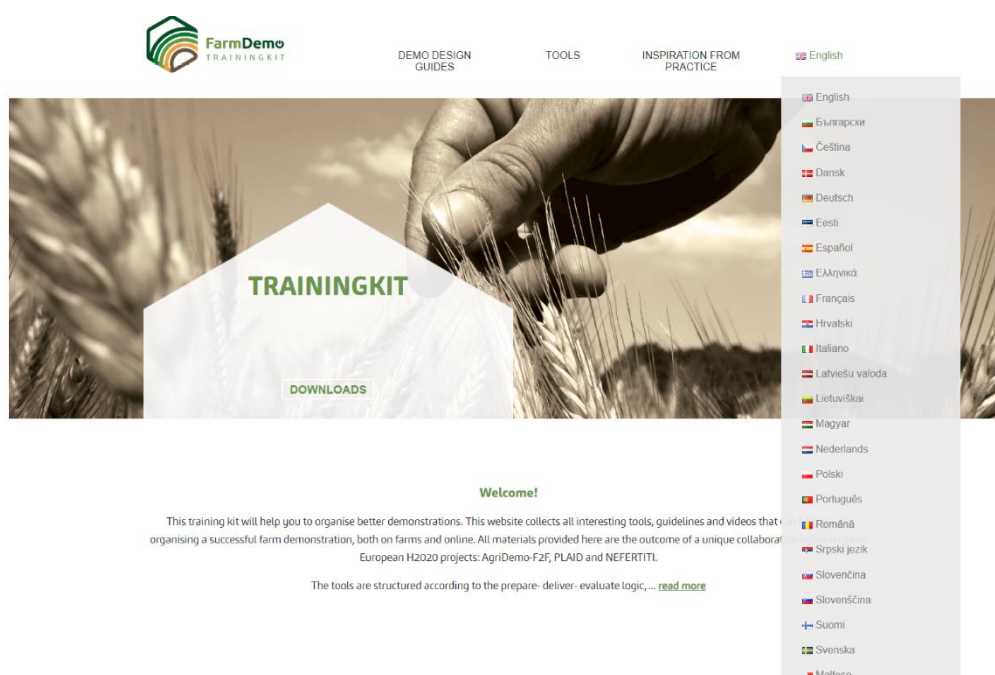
FarmDemo
TRAININGKIT

DEMO DESIGN GUIDES
TOOLS
INSPIRATION FROM PRACTICE
English

English
Български
Čeština
Dansk
Deutsch
Eesti
Español
Ελληνικά
Français
Hrvatski
Italiano
Latviešu valoda
Lietuviškai
Magyar
Nederlands
Polski
Português
Română
Srpski jezik
Slovenčina
Slovenščina
Suomi
Svenska
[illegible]

TRAININGKIT

DOWNLOADS

Welcome!

This training kit will help you to organise better demonstrations. This website collects all interesting tools, guidelines and videos that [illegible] organising a successful farm demonstration, both on farms and online. All materials provided here are the outcome of a unique collabora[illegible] European H2020 projects: AgriDemo-F2F, PLAID and NEFERTITI.

The tools are structured according to the prepare- deliver- evaluate logic, ... read more